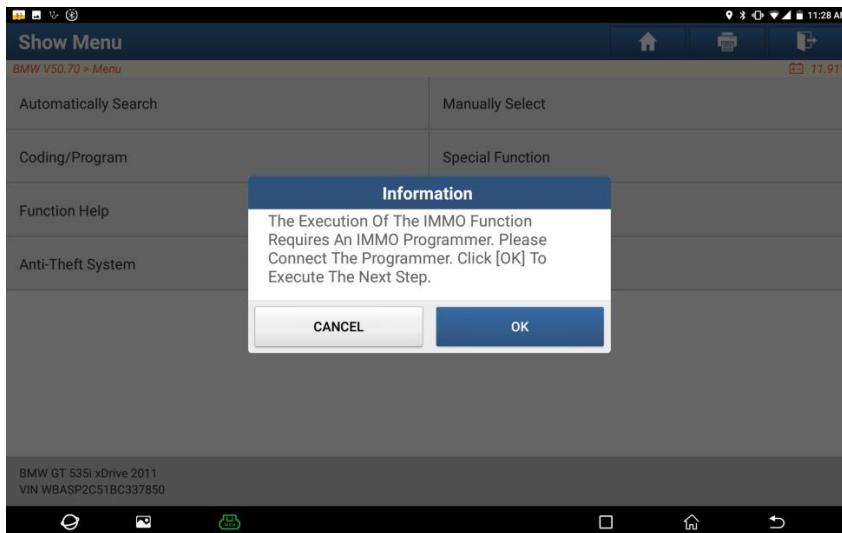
11:28 AI

Show Menu

BMW V50.70 > Menu

11.91

Automatically Search

Manually Select

Coding/Program

Special Function

Function Help

Anti-Theft System

Information

The Execution Of The IMMO Function Requires An IMMO Programmer. Please Connect The Programmer. Click [OK] To Execute The Next Step.

CANCEL

OK

BMW GT 535i xDrive 2011
VIN WBASP2C51BC337850